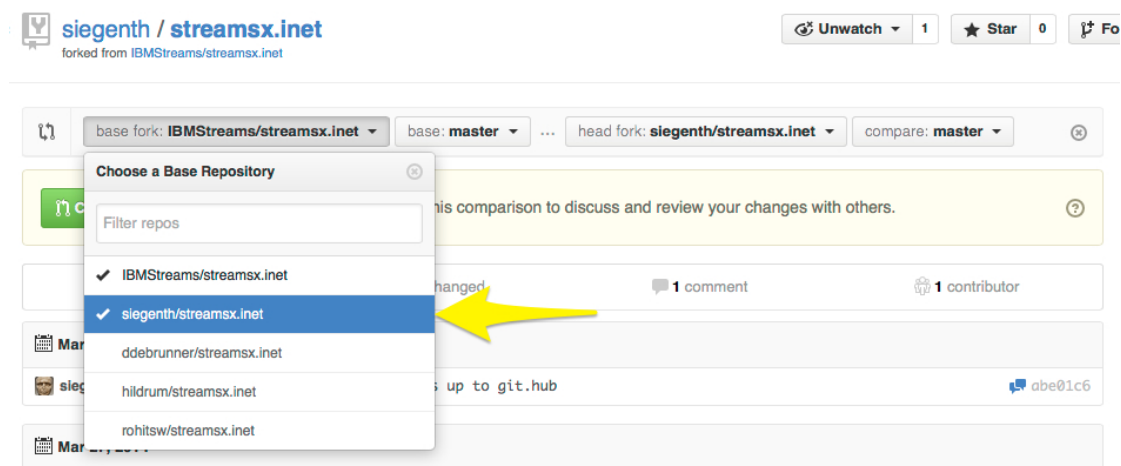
siegenth / streamsx.inet
forked from IBMStreams/streamsx.inet

Unwatch 1 Star 0 Fo

base fork: IBMStreams/streamsx.inet base: master ... head fork: siegenth/streamsx.inet compare: master

Choose a Base Repository

Filter repos

IBMStreams/streamsx.inet
siegenth/streamsx.inet
ddebrunner/streamsx.inet
hildrum/streamsx.inet
rohitsw/streamsx.inet

C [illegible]his comparison to discuss and review your changes with others.

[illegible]hanged 1 comment 1 contributor

Mar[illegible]

sieg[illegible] s up to git.hub abe01c6

Mar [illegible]